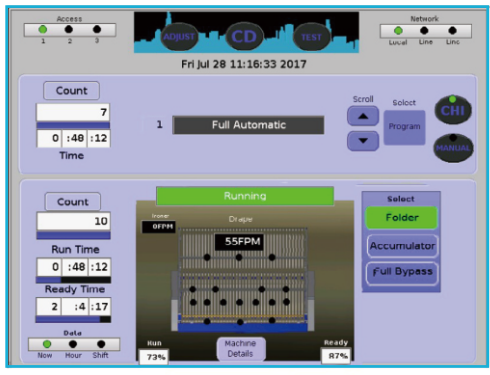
Access
1 2 3

ADJUST CD TEST

Network
Local Line Linc

Fri Jul 28 11:16:33 2017

Count
7
0 :48 :12
Time

1 Full Automatic

Scroll

Solect
Program

CHI

MANUAL

Count
10
Run Time
0 :48 :12
Ready Time
2 :4 :17

Data
Now Hour Shift

Running

Ironer
0FPM

Draper
55FPM

Run
73%

Machine Details

Ready
87%

Select
Folder
Accumulator
Full Bypass